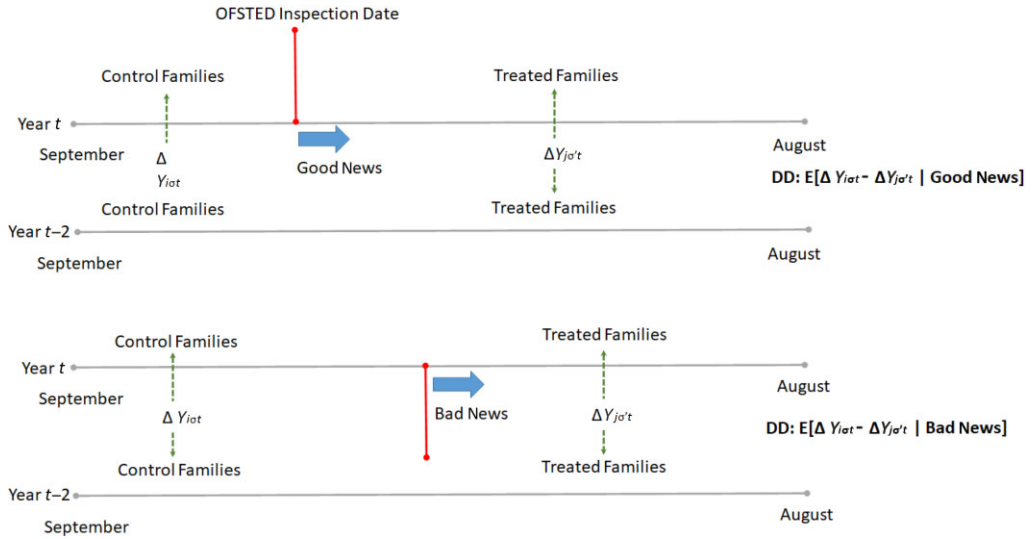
OFSTED Inspection Date

Control Families

Treated Families

Year $t$

September

$\Delta$ $Y_{i\sigma t}$

Good News

$\Delta Y_{j\sigma' t}$

August

DD: E[$\Delta$ $Y_{i\sigma t}$ - $\Delta Y_{j\sigma' t}$ | Good News]

Control Families

Treated Families

Year $t$–2

September

August

Control Families

Treated Families

Year $t$

September

$\Delta$ $Y_{i\sigma t}$

Bad News

$\Delta Y_{j\sigma' t}$

August

DD: E[$\Delta$ $Y_{i\sigma t}$ - $\Delta Y_{j\sigma' t}$ | Bad News]

Control Families

Treated Families

Year $t$–2

September

August